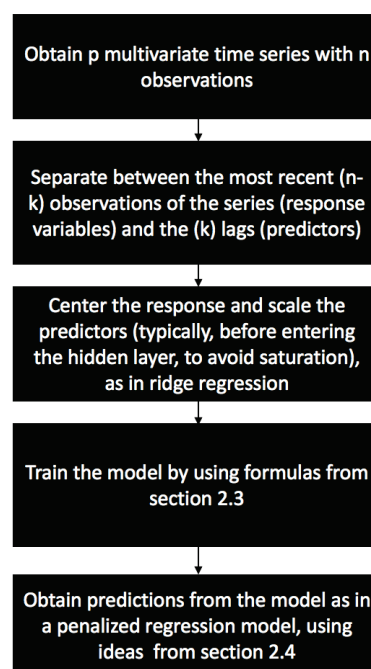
Obtain p multivariate time series with n observations

Separate between the most recent (n-k) observations of the series (response variables) and the (k) lags (predictors)

Center the response and scale the predictors (typically, before entering the hidden layer, to avoid saturation), as in ridge regression

Train the model by using formulas from section 2.3

Obtain predictions from the model as in a penalized regression model, using ideas from section 2.4